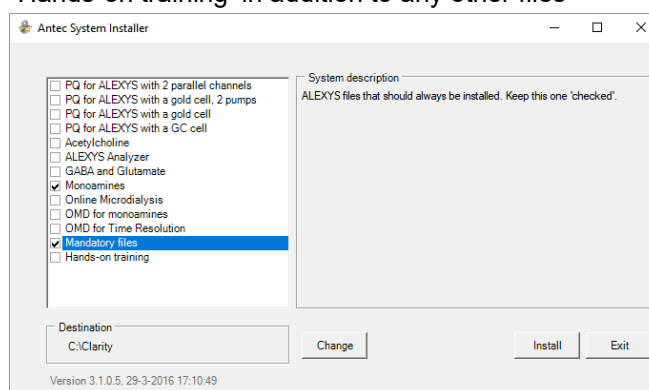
Hands-on training' in addition to any other files

Antec System Installer

PQ for ALEXYS with 2 parallel channels
PQ for ALEXYS with a gold cell, 2 pumps
PQ for ALEXYS with a gold cell
PQ for ALEXYS with a GC cell
Acetylcholine
ALEXYS Analyzer
GABA and Glutamate
Monoamines
Online Microdialysis
OMD for monoamines
OMD for Time Resolution
Mandatory files
Hands-on training

System description
ALEXYS files that should always be installed. Keep this one 'checked'.

Destination
C:\Clarity

Change

Install

Exit

Version 3.1.0.5, 29-3-2016 17:10:49